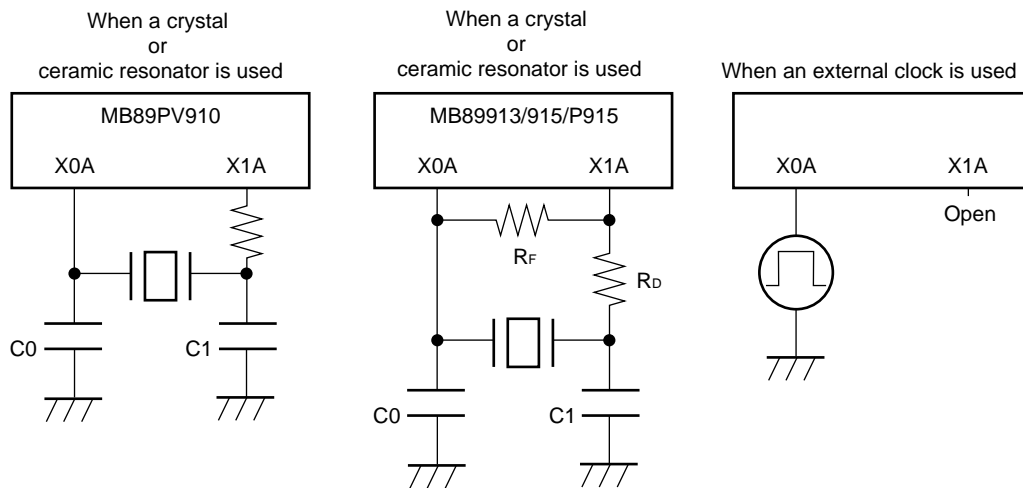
When a crystal
or
ceramic resonator is used

MB89PV910

X0A X1A

C0 C1

When a crystal
or
ceramic resonator is used

MB89913/915/P915

X0A X1A

$R_F$

$R_D$

C0 C1

When an external clock is used

X0A X1A

Open